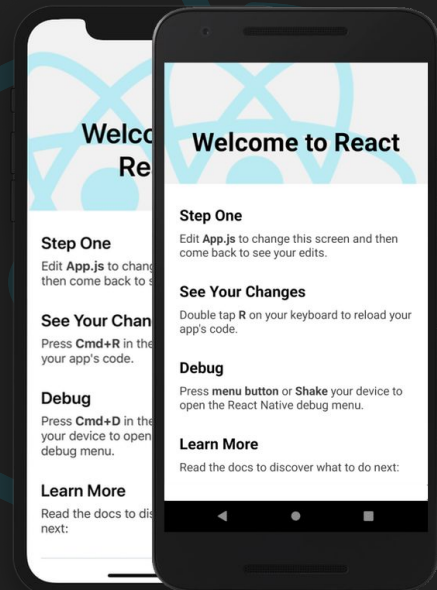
Welco
Re

Step One
Edit App.js to chang
then come back to s

See Your Chan
Press Cmd+R in the
your app's code.

Debug
Press Cmd+D in the
your device to open
debug menu.

Learn More
Read the docs to dis
next:

Welcome to React

Step One
Edit App.js to change this screen and then come back to see your edits.

See Your Changes
Double tap R on your keyboard to reload your app's code.

Debug
Press menu button or Shake your device to open the React Native debug menu.

Learn More
Read the docs to discover what to do next: